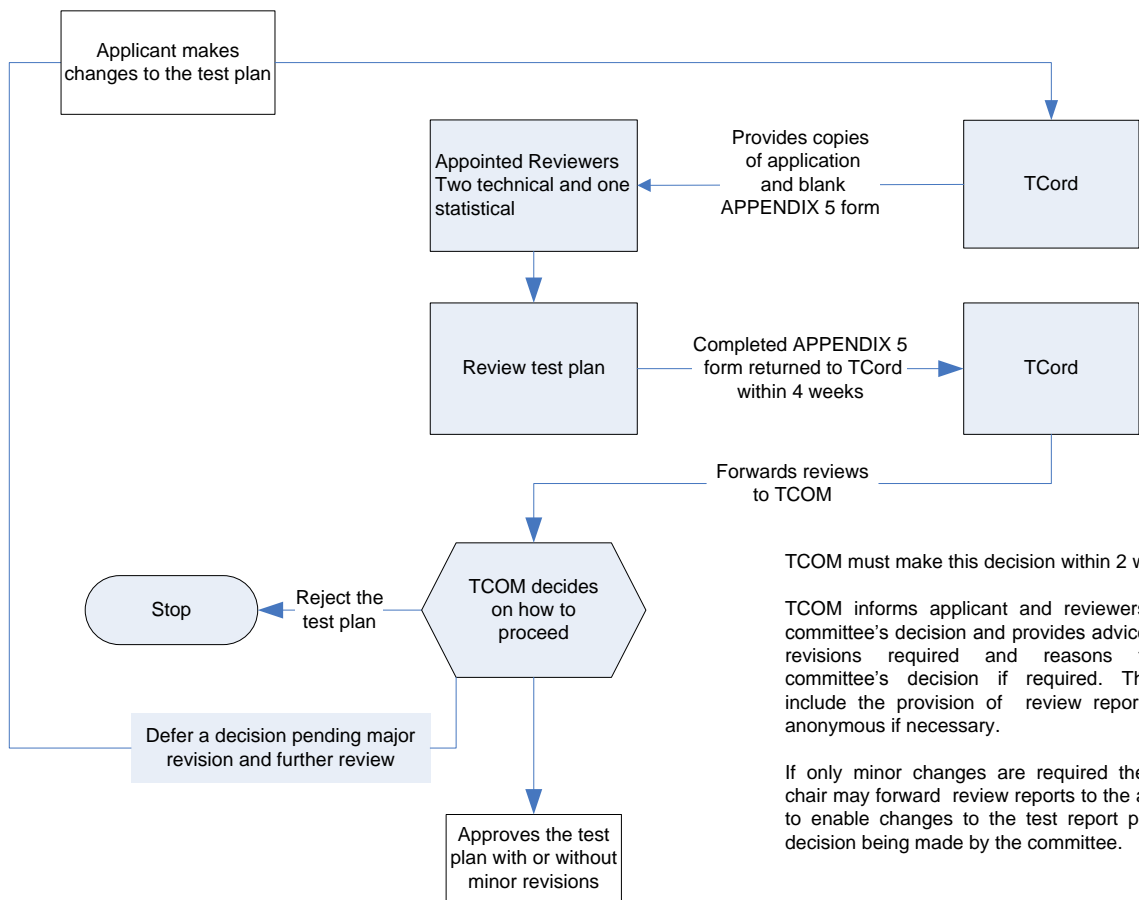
Applicant makes changes to the test plan

Appointed Reviewers Two technical and one statistical

Provides copies of application and blank APPENDIX 5 form

TCord

Review test plan

Completed APPENDIX 5 form returned to TCord within 4 weeks

TCord

Forwards reviews to TCOM

Stop

Reject the test plan

TCOM decides on how to proceed

Defer a decision pending major revision and further review

Approves the test plan with or without minor revisions

TCOM must make this decision within 2 w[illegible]

TCOM informs applicant and reviewers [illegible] committee's decision and provides advic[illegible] revisions required and reasons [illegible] committee's decision if required. Th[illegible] include the provision of review repor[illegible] anonymous if necessary.

If only minor changes are required the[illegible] chair may forward review reports to the a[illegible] to enable changes to the test report p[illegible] decision being made by the committee.